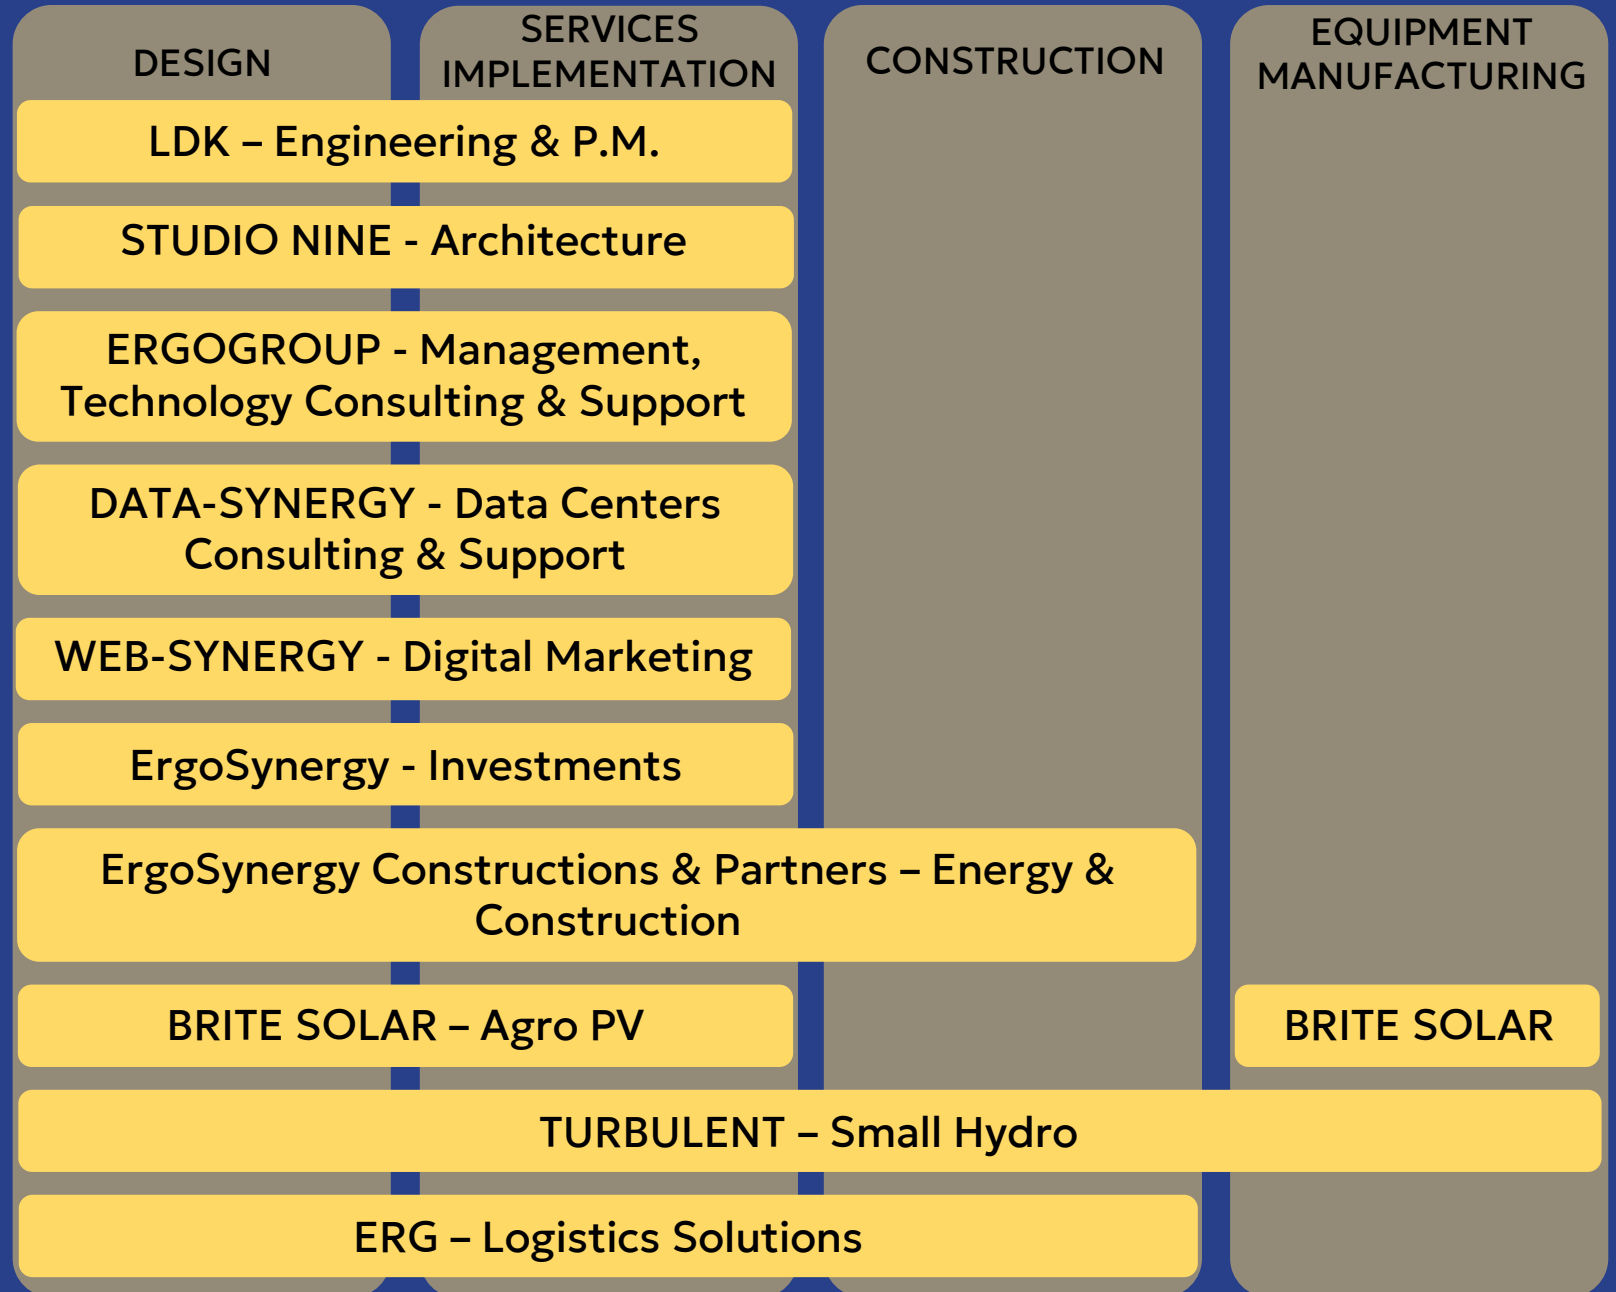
DESIGN

SERVICES IMPLEMENTATION

CONSTRUCTION

EQUIPMENT MANUFACTURING

LDK – Engineering & P.M.

STUDIO NINE - Architecture

ERGOGROUP - Management, Technology Consulting & Support

DATA-SYNERGY - Data Centers Consulting & Support

WEB-SYNERGY - Digital Marketing

ErgoSynergy - Investments

ErgoSynergy Constructions & Partners – Energy & Construction

BRITE SOLAR – Agro PV

BRITE SOLAR

TURBULENT – Small Hydro

ERG – Logistics Solutions